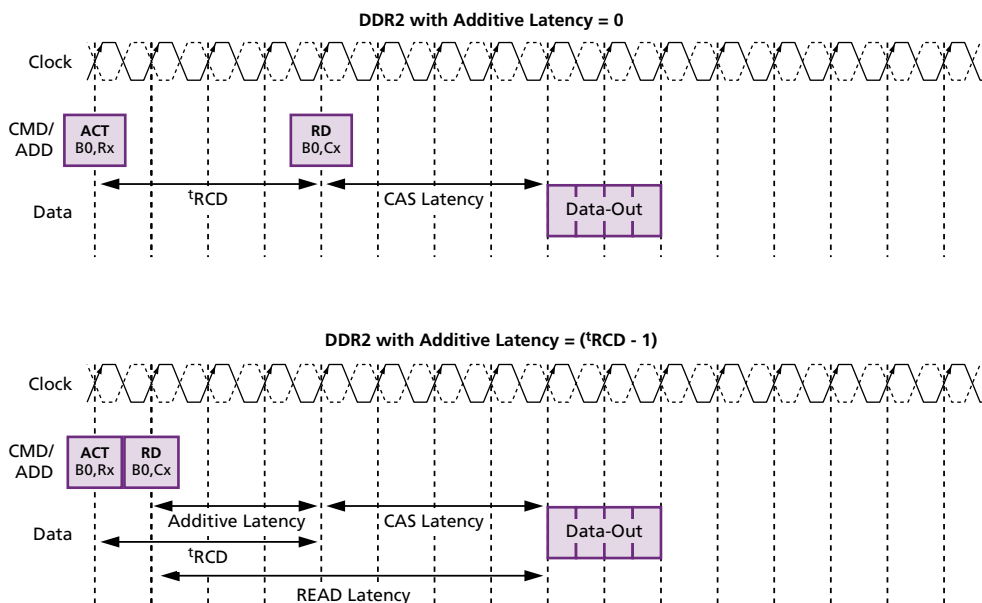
DDR2 with Additive Latency = 0

Clock

CMD/ ADD

ACT B0,Rx

RD B0,Cx

Data

${}^{t}$RCD

CAS Latency

Data-Out

DDR2 with Additive Latency = (${}^{t}$RCD - 1)

Clock

CMD/ ADD

ACT B0,Rx

RD B0,Cx

Data

Additive Latency

CAS Latency

Data-Out

${}^{t}$RCD

READ Latency